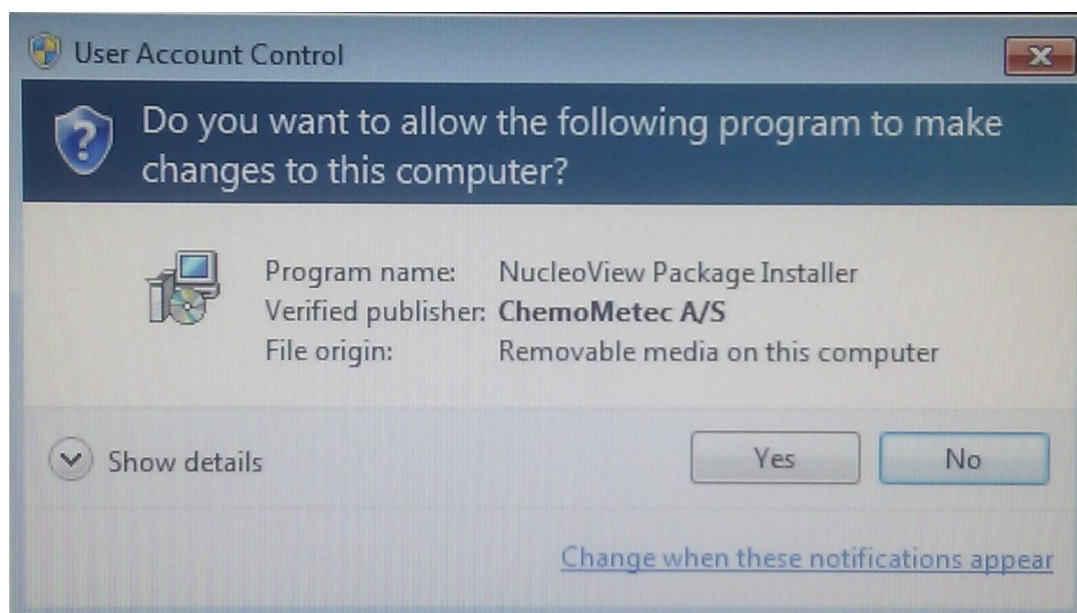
User Account Control

Do you want to allow the following program to make changes to this computer?

| | |
|---|---|
| Program name: | NucleoView Package Installer |
| Verified publisher: | **ChemoMetec A/S** |
| File origin: | Removable media on this computer |

Show details

Yes

No

Change when these notifications appear